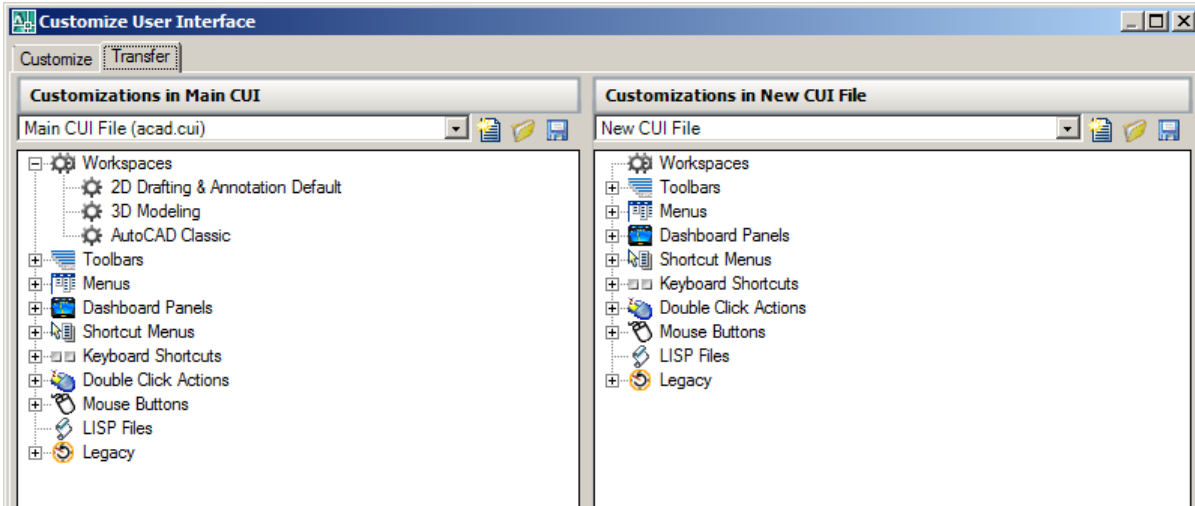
Customize User Interface

Customize | Transfer

Customizations in Main CUI

Main CUI File (acad.cui)

Workspaces
2D Drafting & Annotation Default
3D Modeling
AutoCAD Classic
Toolbars
Menus
Dashboard Panels
Shortcut Menus
Keyboard Shortcuts
Double Click Actions
Mouse Buttons
LISP Files
Legacy

Customizations in New CUI File

New CUI File

Workspaces
Toolbars
Menus
Dashboard Panels
Shortcut Menus
Keyboard Shortcuts
Double Click Actions
Mouse Buttons
LISP Files
Legacy